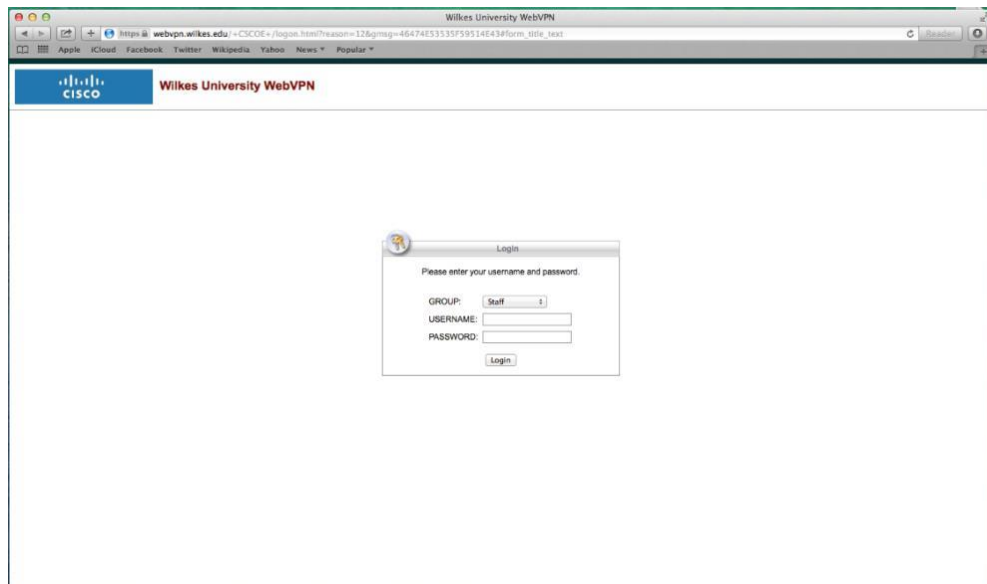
Wilkes University WebVPN

https webvpn.wilkes.edu/+CSCOE+/logon.html?reason=12&gmsg=46474E53535F59514E43#form_title_text

Reader

Apple iCloud Facebook Twitter Wikipedia Yahoo News Popular

cisco

Wilkes University WebVPN

Login

Please enter your username and password.

GROUP: Staff

USERNAME:

PASSWORD:

Login